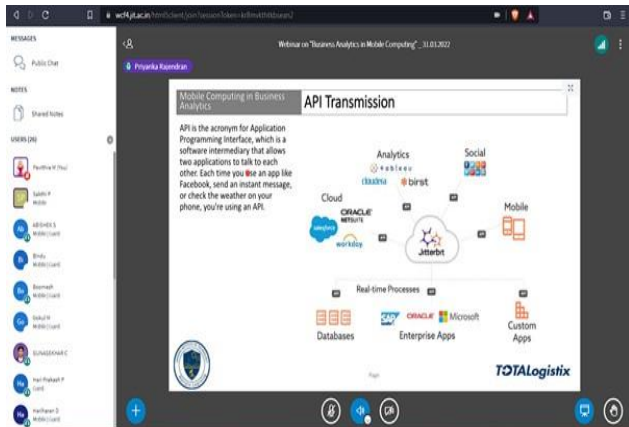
wcf4.jit.ac.in/html5client/join?sessionToken=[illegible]

MESSAGES

Public Chat

NOTES

Shared Notes

USERS (26)

Pavithra M (You)

Sakthi P
Mobile

ABISHEK S
Mobile (Lisen)

Bindu
Mobile (Lisen)

Boomesh
Mobile (Lisen)

Gokul N
Mobile (Lisen)

GUNASEKHAR C

Hari Prakash P
Lisen

Hariharan D
Mobile (Lisen)

Webinar on "Business Analytics in Mobile Computing" _ 31.01.2022

Priyanka Rajendran

Mobile Computing in Business Analytics

API Transmission

API is the acronym for Application Programming Interface, which is a software intermediary that allows two applications to talk to each other. Each time you use an app like Facebook, send an instant message, or check the weather on your phone, you're using an API.

Analytics

tableau

cloudera

birst

Social

Cloud

ORACLE NETSUITE

salesforce

workday

Jitterbit

Mobile

Real-time Processes

Databases

ORACLE

Microsoft

Enterprise Apps

Custom Apps

TOTALogistix

Page